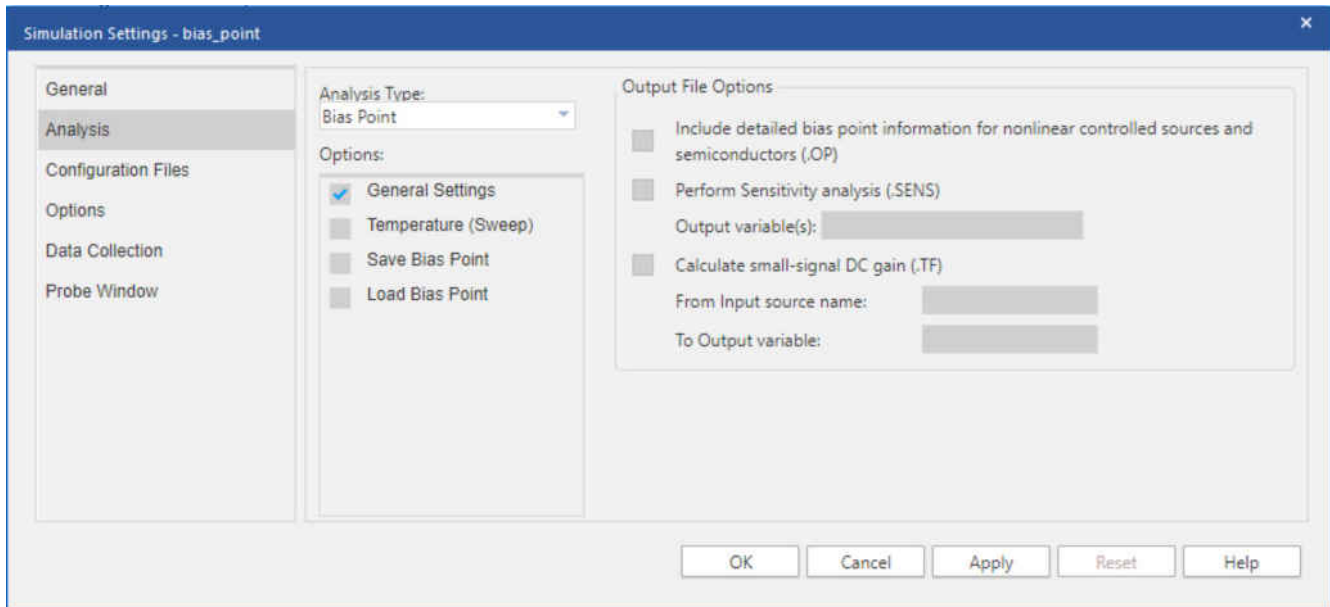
Simulation Settings - bias_point

×

General
Analysis
Configuration Files
Options
Data Collection
Probe Window

Analysis Type:
Bias Point

Options:
General Settings
Temperature (Sweep)
Save Bias Point
Load Bias Point

Output File Options
Include detailed bias point information for nonlinear controlled sources and semiconductors (.OP)
Perform Sensitivity analysis (.SENS)
Output variable(s):
Calculate small-signal DC gain (.TF)
From Input source name:
To Output variable:

OK
Cancel
Apply
Reset
Help